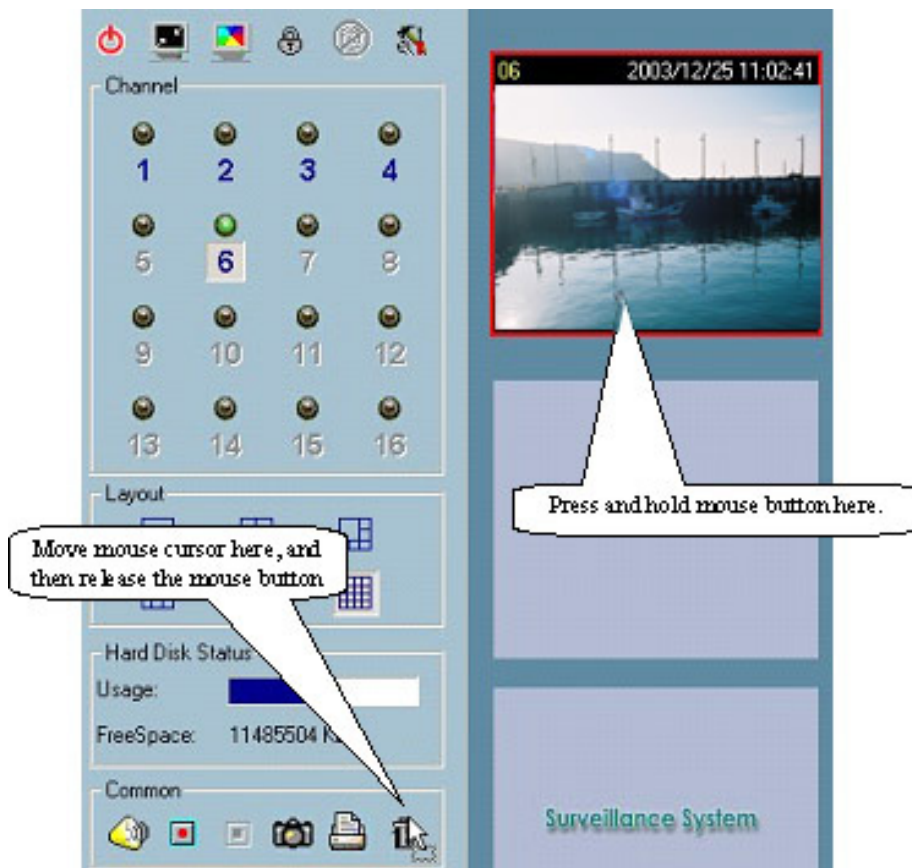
Channel

1 2 3 4

5 6 7 8

9 10 11 12

13 14 15 16

Layout

Move mouse cursor here, and then release the mouse button

Hard Disk Status

Usage:

FreeSpace: 11485504 K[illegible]

Common

06 2003/12/25 11:02:41

Press and hold mouse button here.

Surveillance System